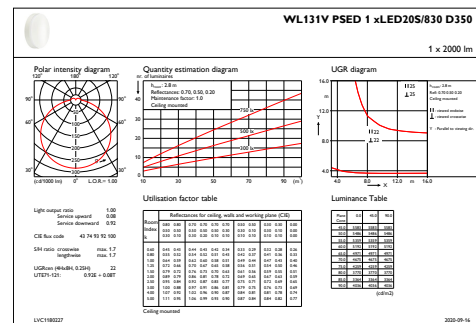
WL131V PSED 1 xLED20S/830 D350

1 x 2000 lm

Polar intensity diagram

120° 180° 120°

90° 90°

60° 60°

30° 0° 30°

(cd/1000 lm) 0° L.O.R.= 1.00

Quantity estimation diagram

nr. of luminaires

$h_{room}$: 2.8 m
Reflectances: 0.70, 0.50, 0.20
Maintenance factor: 1.0
Ceiling mounted

750 lx

500 lx

300 lx

10 30 50 70 90 (m²)

UGR diagram

16.0

12

8

4.0

4.0 8.0 12.0 m 16.0

X

Y

25

25

22

22

Utilisation factor table

Light output ratio 1.00
Service upward 0.08
Service downward 0.92

CIE flux code 43 74 93 92 100

S/H ratio crosswise max. 1.7
lengthwise max. 1.7

UGRnom (4Hx8H, 0.25H) 22
UTE71-121: 0.92E + 0.08T

Reflectances for ceiling, walls and working plane (CIE)

Ceiling mounted

Luminance Table

(cd/m2)

LVC1180227

2020-09-16